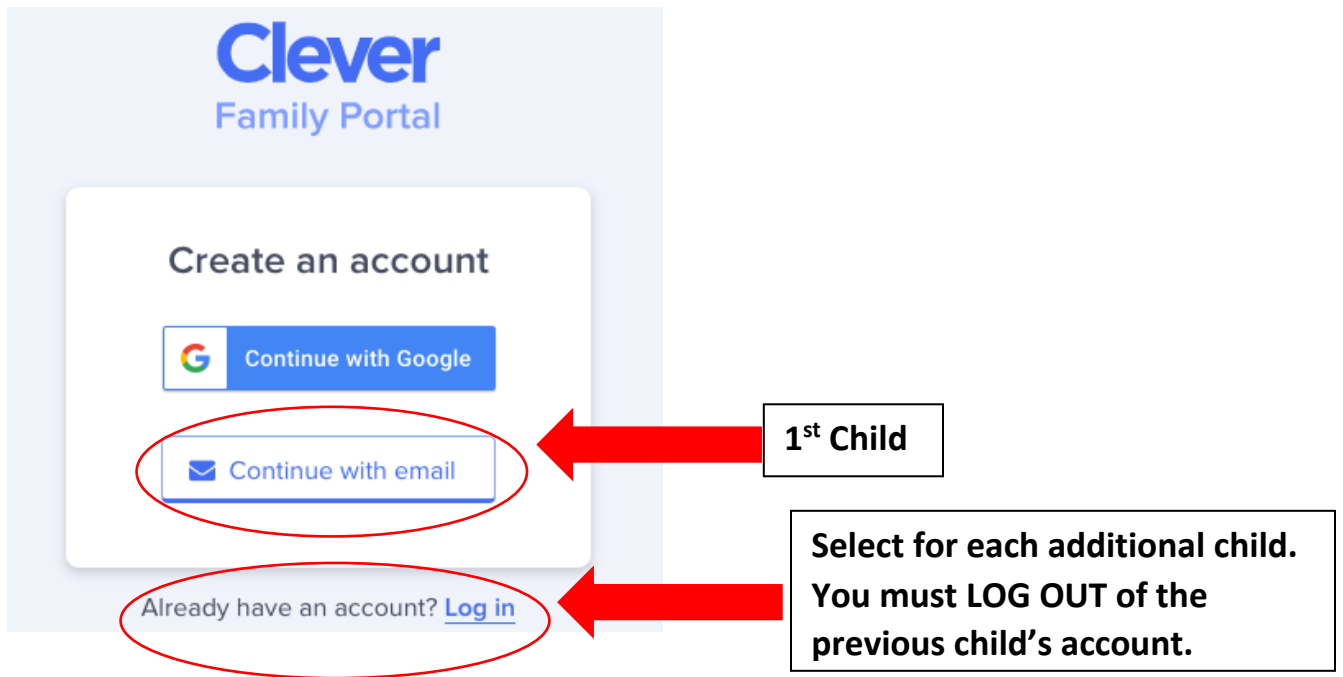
Clever
Family Portal

Create an account

Continue with Google

Continue with email

Already have an account? Log in

1$^{st}$ Child

Select for each additional child. You must LOG OUT of the previous child's account.